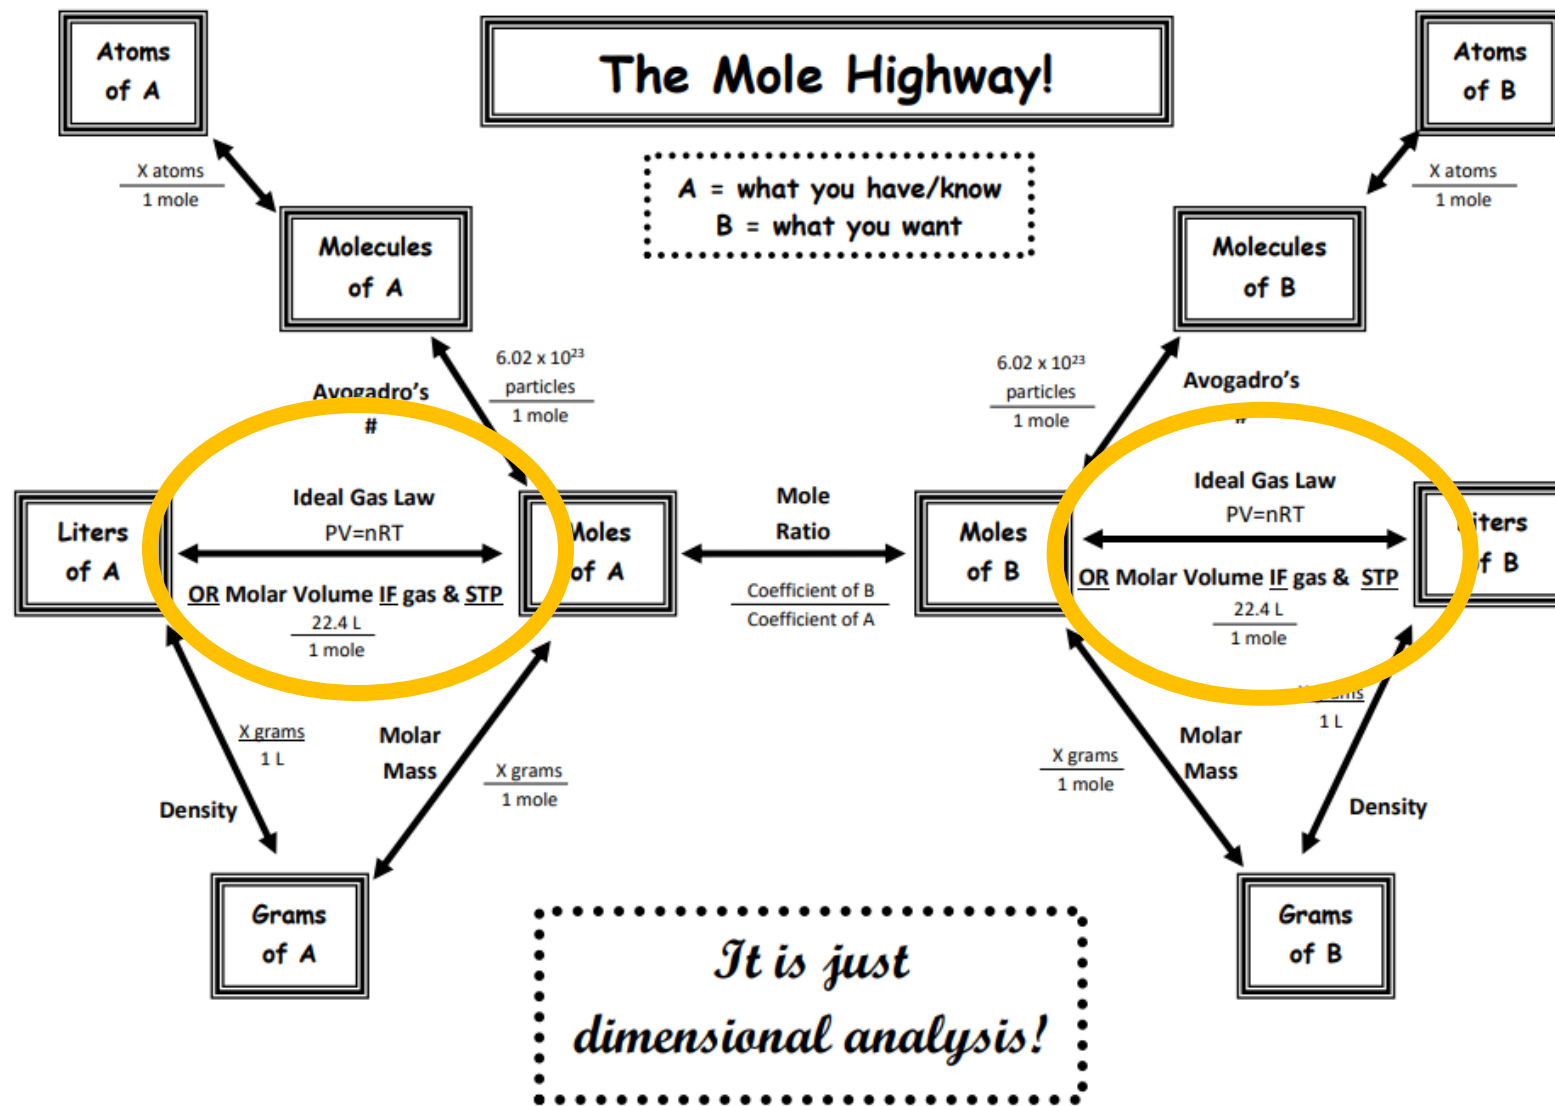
Atoms of A

The Mole Highway!

Atoms of B

X atoms
1 mole

A = what you have/know
B = what you want

X atoms
1 mole

Molecules of A

Molecules of B

$\frac{6.02 \times 10^{23} \text{ particles}}{1 \text{ mole}}$

Avogadro's #

$\frac{6.02 \times 10^{23} \text{ particles}}{1 \text{ mole}}$

Avogadro's
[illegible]

Liters of A

Ideal Gas Law
PV=nRT
OR Molar Volume IF gas & STP
$\frac{22.4 \text{ L}}{1 \text{ mole}}$

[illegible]oles of A

Mole Ratio

$\frac{\text{Coefficient of B}}{\text{Coefficient of A}}$

Moles of B

Ideal Gas Law
PV=nRT
OR Molar Volume IF gas & STP
$\frac{22.4 \text{ L}}{1 \text{ mole}}$

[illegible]iters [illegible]f B

$\frac{\text{X grams}}{1 \text{ L}}$

Density

Molar Mass

$\frac{\text{X grams}}{1 \text{ mole}}$

$\frac{\text{X grams}}{1 \text{ mole}}$

Molar Mass

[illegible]ms
1 L

Density

Grams of A

It is just dimensional analysis!

Grams of B